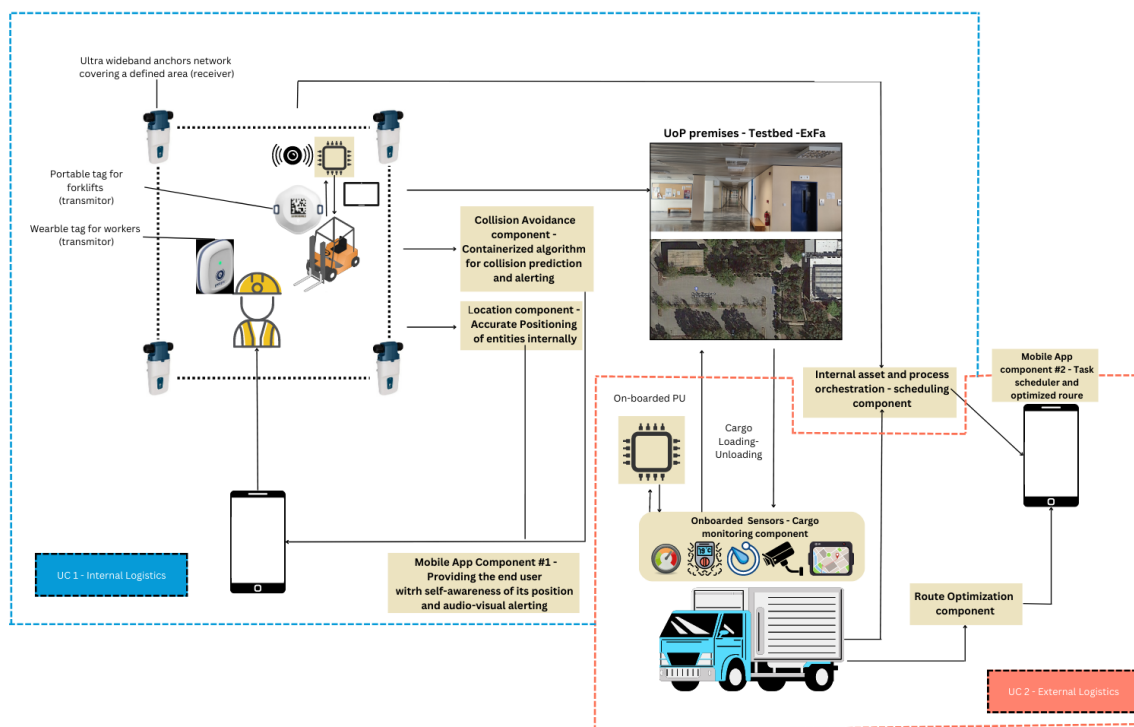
Ultra wideband anchors network covering a defined area (receiver)

Portable tag for forklifts (transmitor)

Wearble tag for workers (transmitor)

UoP premises - Testbed -ExFa

Collision Avoidance component - Containerized algorithm for collision prediction and alerting

Location component - Accurate Positioning of entities internally

Internal asset and process orchestration - scheduling component

Mobile App component #2 - Task scheduler and optimized roure

On-boarded PU

Cargo Loading-Unloading

Onboarded Sensors - Cargo monitoring component

UC 1 - Internal Logistics

Mobile App Component #1 - Providing the end user witrh self-awareness of its position and audio-visual alerting

Route Optimization component

UC 2 - External Logistics